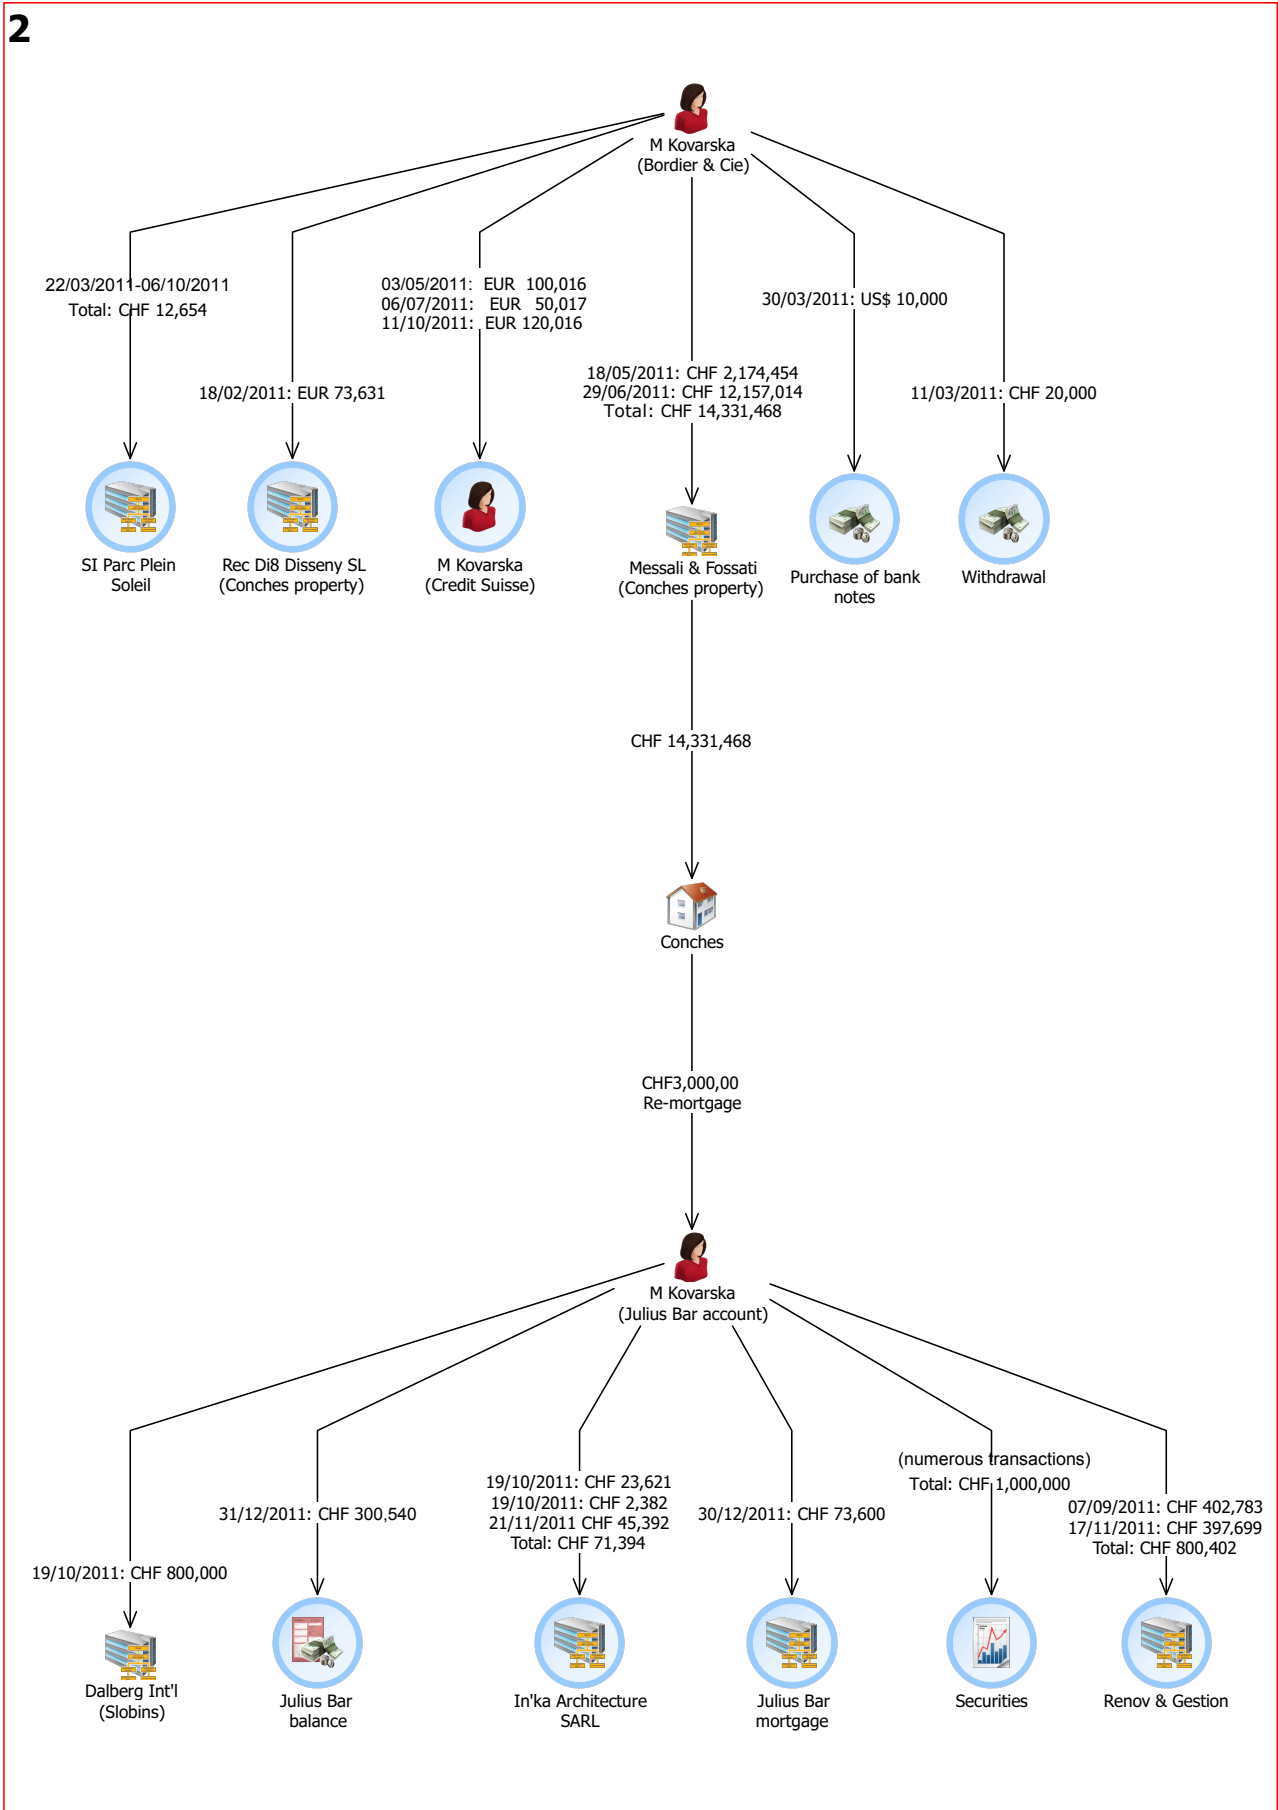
2

M Kovarska
(Bordier & Cie)

22/03/2011-06/10/2011
Total: CHF 12,654

18/02/2011: EUR 73,631

03/05/2011: EUR 100,016
06/07/2011: EUR 50,017
11/10/2011: EUR 120,016

18/05/2011: CHF 2,174,454
29/06/2011: CHF 12,157,014
Total: CHF 14,331,468

30/03/2011: US$ 10,000

11/03/2011: CHF 20,000

SI Parc Plein Soleil

Rec Di8 Disseny SL
(Conches property)

M Kovarska
(Credit Suisse)

Messali & Fossati
(Conches property)

Purchase of bank notes

Withdrawal

CHF 14,331,468

Conches

CHF3,000,00
Re-mortgage

M Kovarska
(Julius Bar account)

19/10/2011: CHF 800,000

31/12/2011: CHF 300,540

19/10/2011: CHF 23,621
19/10/2011: CHF 2,382
21/11/2011 CHF 45,392
Total: CHF 71,394

30/12/2011: CHF 73,600

(numerous transactions)
Total: CHF 1,000,000

07/09/2011: CHF 402,783
17/11/2011: CHF 397.699
Total: CHF 800,402

Dalberg Int'l
(Slobins)

Julius Bar balance

In'ka Architecture SARL

Julius Bar mortgage

Securities

Renov & Gestion